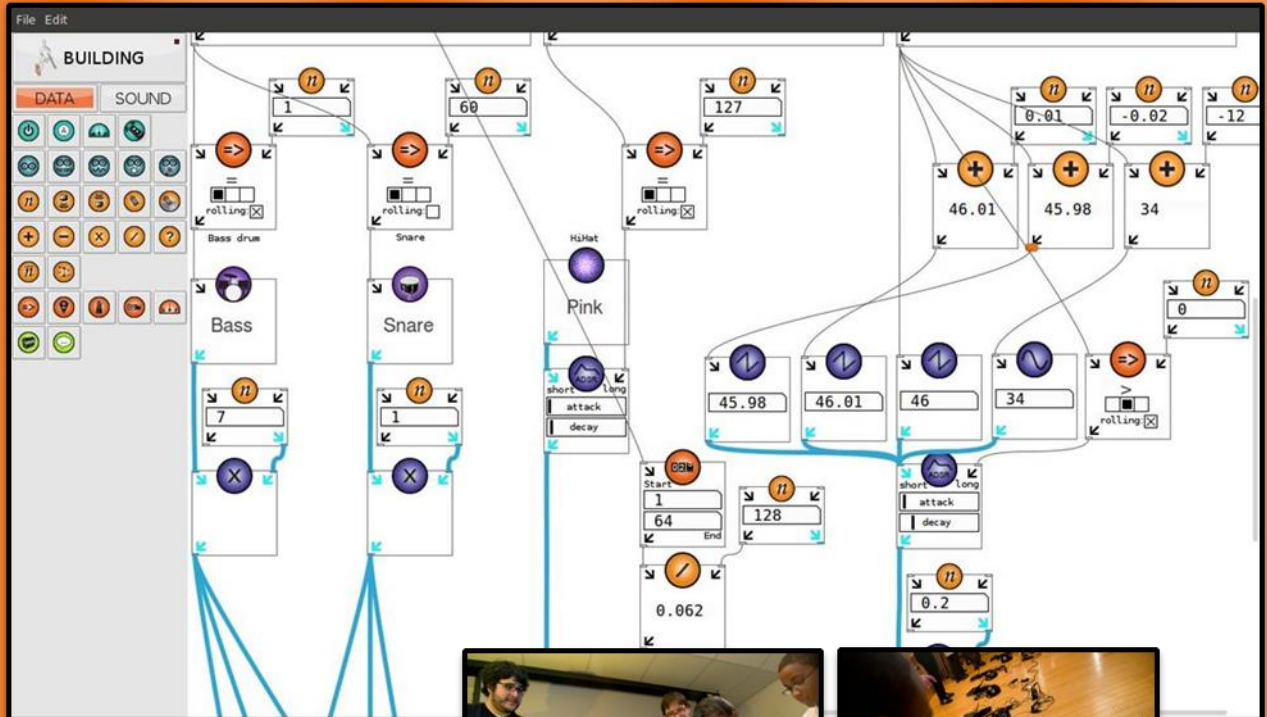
File Edit

BUILDING

DATA SOUND

1

60

127

0.01

-0.02

-12

=

rolling:☒

Bass drum

=

rolling:☐

Snare

=

rolling:☒

46.01

45.98

34

HiHat

Pink

Bass

Snare

0

short long

attack

decay

45.98

46.01

46

34

>

rolling:☒

7

1

Start

1

64

End

128

short long

attack

decay

0.062

0.2